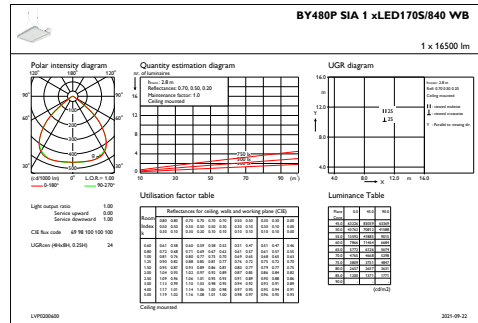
BY480P SIA 1 xLED170S/840 WB

1 x 16500 lm

Polar intensity diagram

120° 180° 120°

90° 90°

60° 60°

30° 0° 30°

(cd/1000 lm) L.O.R.= 1.00

0-180° 90-270°

Quantity estimation diagram

nr. of luminaires

16

12

8

4

0

10 30 50 70 90 (m²)

$h_{room}$: 2.8 m
Reflectances: 0.70, 0.50, 0.20
Maintenance factor: 1.0
Ceiling mounted

750 lx
500 lx
300 lx

UGR diagram

16.0

12.0

8.0

4.0

Y

4.0 8.0 12.0 16.0

X

H 25
25

Hroom: 2.8 m
Refl: 0.70 0.50 0.20
Ceiling mounted
viewed endwise
viewed crosswise
Parallel to viewing dir.

Light output ratio 1.00
Service upward 0.00
Service downward 1.00

CIE flux code 69 98 100 100 100

UGRcen (4Hx8H, 0.25H) 24

Utilisation factor table

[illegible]

Ceiling mounted

Luminance Table

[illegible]

(cd/m2)

LVP0200600

2021-09-22